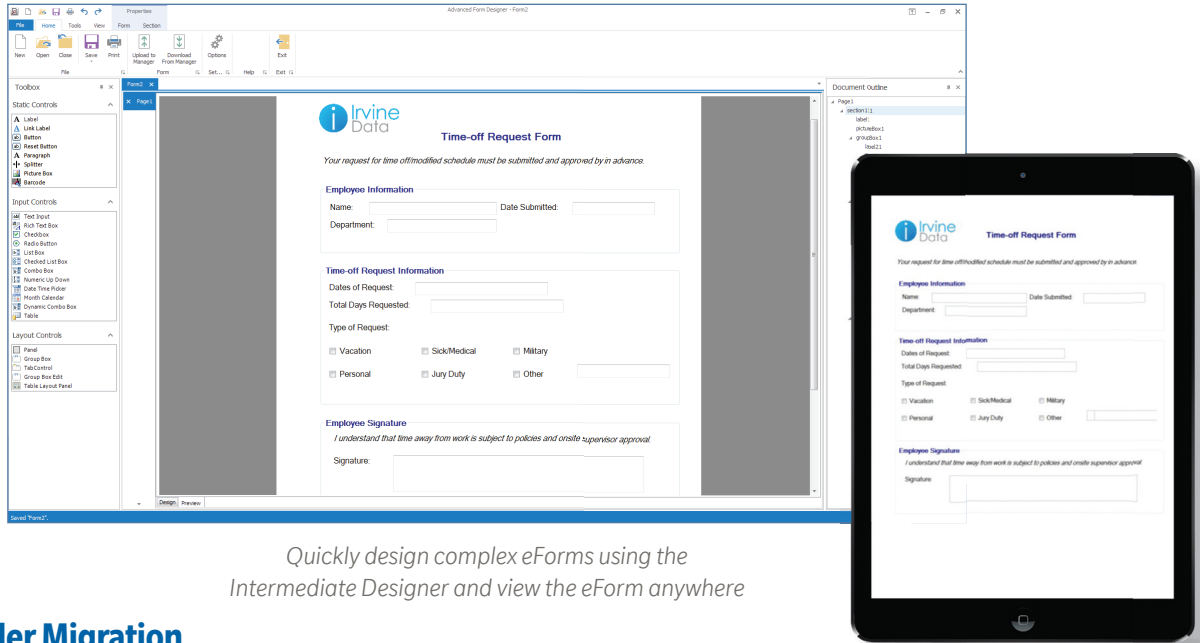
Properties
Advanced Form Designer - Form2
File Home Tools View Form Section
New Open Close Save Print Upload to Manager Download From Manager Options Exit
File Form Set... Help Exit
Toolbox
Static Controls
Label
Link Label
Button
Reset Button
Paragraph
Splitter
Picture Box
Barcode
Input Controls
Text Input
Rich Text Box
Checkbox
Radio Button
List Box
Checked List Box
Combo Box
Numeric Up Down
Date Time Picker
Month Calendar
Dynamic Combo Box
Table
Layout Controls
Panel
Group Box
TabControl
Group Box Edit
Table Layout Panel
Form2
Page1
Irvine Data
Time-off Request Form
Your request for time off/modified schedule must be submitted and approved by in advance.
Employee Information
Name:
Date Submitted:
Department:
Time-off Request Information
Dates of Request:
Total Days Requested:
Type of Request:
Vacation
Sick/Medical
Military
Personal
Jury Duty
Other
Employee Signature
I understand that time away from work is subject to policies and onsite supervisor approval.
Signature:
Design Preview
Saved "Form2".
Document Outline
Page1
section1:1
label:
pictureBox1
groupBox1
label21

Irvine Data
Time-off Request Form
Your request for time off/modified schedule must be submitted and approved by in advance.
Employee Information
Name
Date Submitted
Department
Time-off Request Information
Dates of Request
Total Days Requested
Type of Request
Vacation
Sick/Medical
Military
Personal
Jury Duty
Other
Employee Signature
I understand that time away from work is subject to policies and onsite supervisor approval
Signature

Quickly design complex eForms using the Intermediate Designer and view the eForm anywhere

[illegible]ler Migration